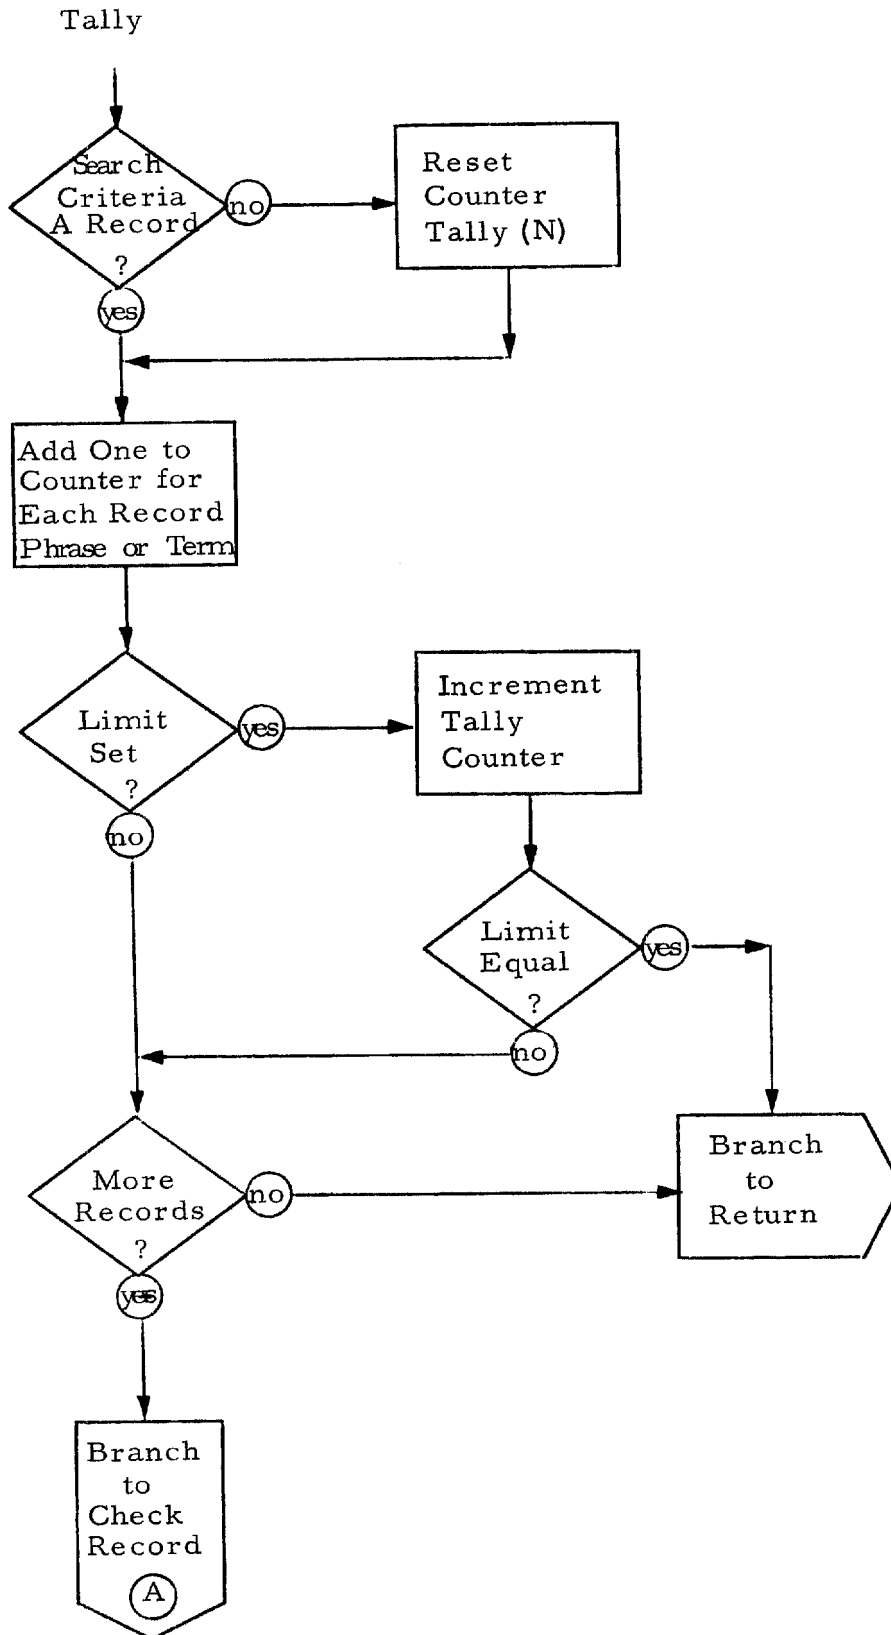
Tally

Search Criteria A Record ?

no

Reset Counter Tally (N)

yes

Add One to Counter for Each Record Phrase or Term

Limit Set ?

yes

Increment Tally Counter

no

Limit Equal ?

yes

no

More Records ?

no

Branch to Return

yes

Branch to Check Record

A